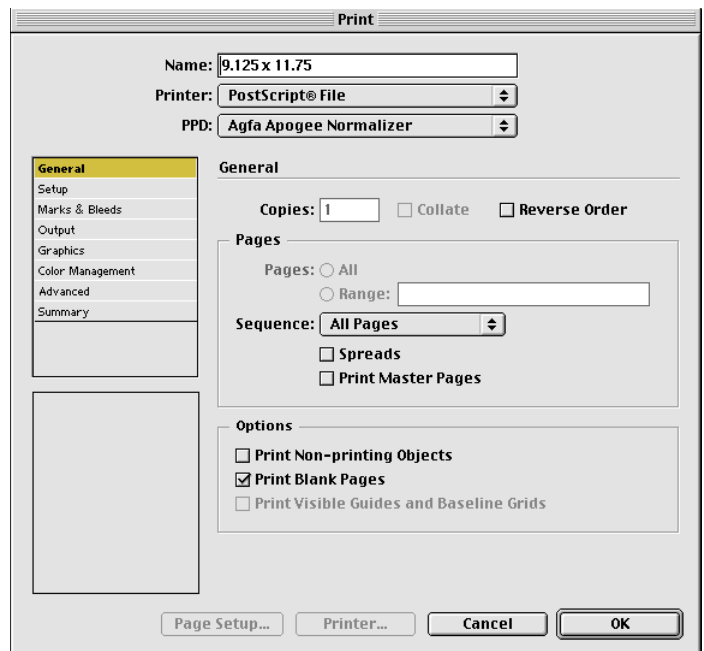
Print

Name: 9.125 x 11.75

Printer: PostScript® File

PPD: Agfa Apogee Normalizer

General
Setup
Marks & Bleeds
Output
Graphics
Color Management
Advanced
Summary

General

Copies: 1 Collate Reverse Order

Pages

Pages: All

Range:

Sequence: All Pages

Spreads

Print Master Pages

Options

Print Non-printing Objects

Print Blank Pages

Print Visible Guides and Baseline Grids

Page Setup... Printer... Cancel OK